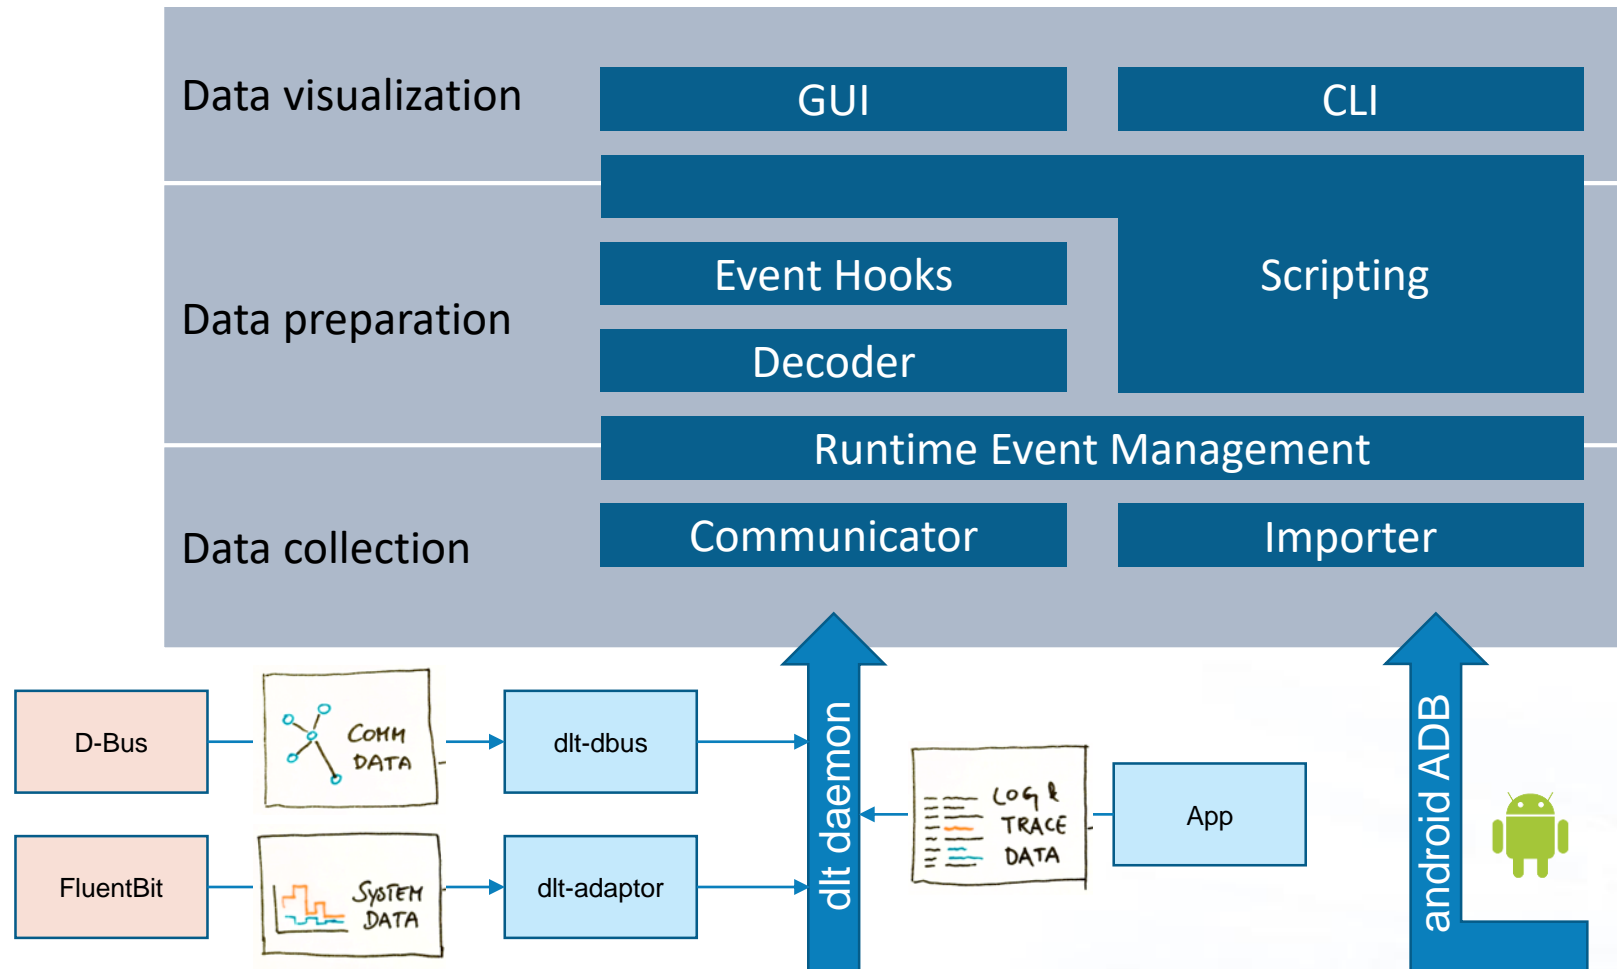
Data visualization

GUI

CLI

Data preparation

Event Hooks

Scripting

Decoder

Runtime Event Management

Data collection

Communicator

Importer

D-Bus

COMM DATA

dlt-dbus

dlt daemon

LOG & TRACE DATA

App

android ADB

FluentBit

SYSTEM DATA

dlt-adaptor